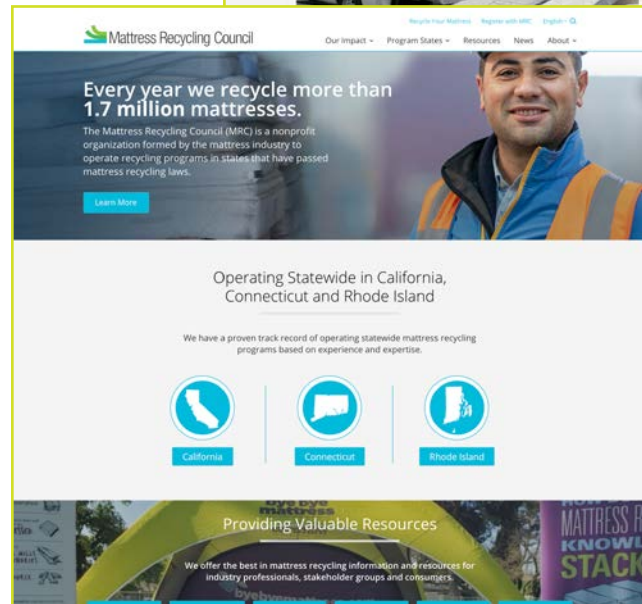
Recycle Your Mattress   Register with MRC   English

Mattress Recycling Council

Our Impact   Program States   Resources   News   About

Every year we recycle more than 1.7 million mattresses.

The Mattress Recycling Council (MRC) is a nonprofit organization formed by the mattress industry to operate recycling programs in states that have passed mattress recycling laws.

Learn More

Operating Statewide in California, Connecticut and Rhode Island

We have a proven track record of operating statewide mattress recycling programs based on experience and expertise.

California

Connecticut

Rhode Island

Providing Valuable Resources

We offer the best in mattress recycling information and resources for industry professionals, stakeholder groups and consumers.

bye bye mattress

MATTRESS R KNOWL STACK